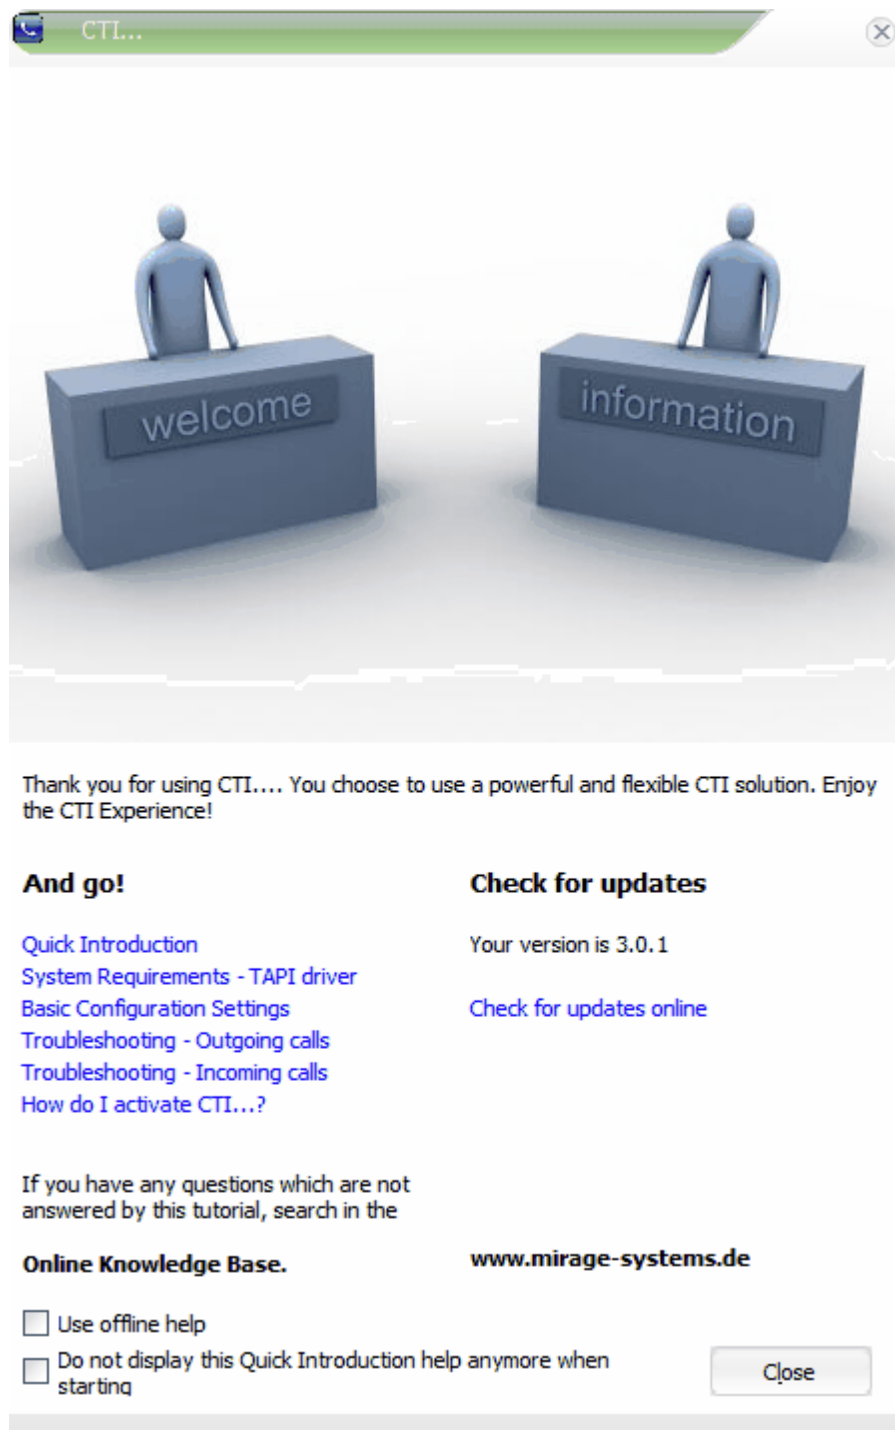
CTI...

welcome

information

Thank you for using CTI.... You choose to use a powerful and flexible CTI solution. Enjoy the CTI Experience!

And go!

Quick Introduction
System Requirements - TAPI driver
Basic Configuration Settings
Troubleshooting - Outgoing calls
Troubleshooting - Incoming calls
How do I activate CTI...?

If you have any questions which are not answered by this tutorial, search in the

Online Knowledge Base.

Check for updates

Your version is 3.0.1

Check for updates online

www.mirage-systems.de

Use offline help

Do not display this Quick Introduction help anymore when starting

Close